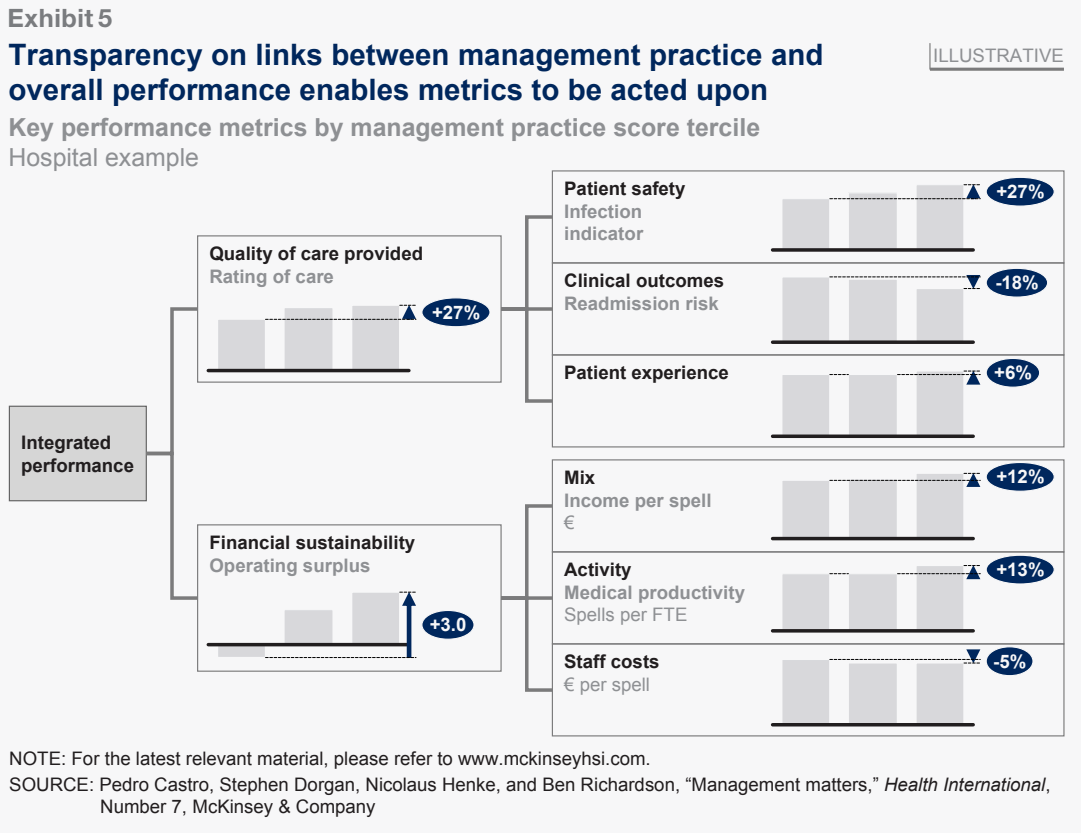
Exhibit 5

Transparency on links between management practice and overall performance enables metrics to be acted upon

ILLUSTRATIVE

Key performance metrics by management practice score tercile

Hospital example

Integrated performance

Quality of care provided
Rating of care
+27%

Financial sustainability
Operating surplus
+3.0

Patient safety
Infection indicator
+27%

Clinical outcomes
Readmission risk
-18%

Patient experience
+6%

Mix
Income per spell
€
+12%

Activity
Medical productivity
Spells per FTE
+13%

Staff costs
€ per spell
-5%

NOTE: For the latest relevant material, please refer to www.mckinseyhsi.com.

SOURCE: Pedro Castro, Stephen Dorgan, Nicolaus Henke, and Ben Richardson, “Management matters,” Health International, Number 7, McKinsey & Company